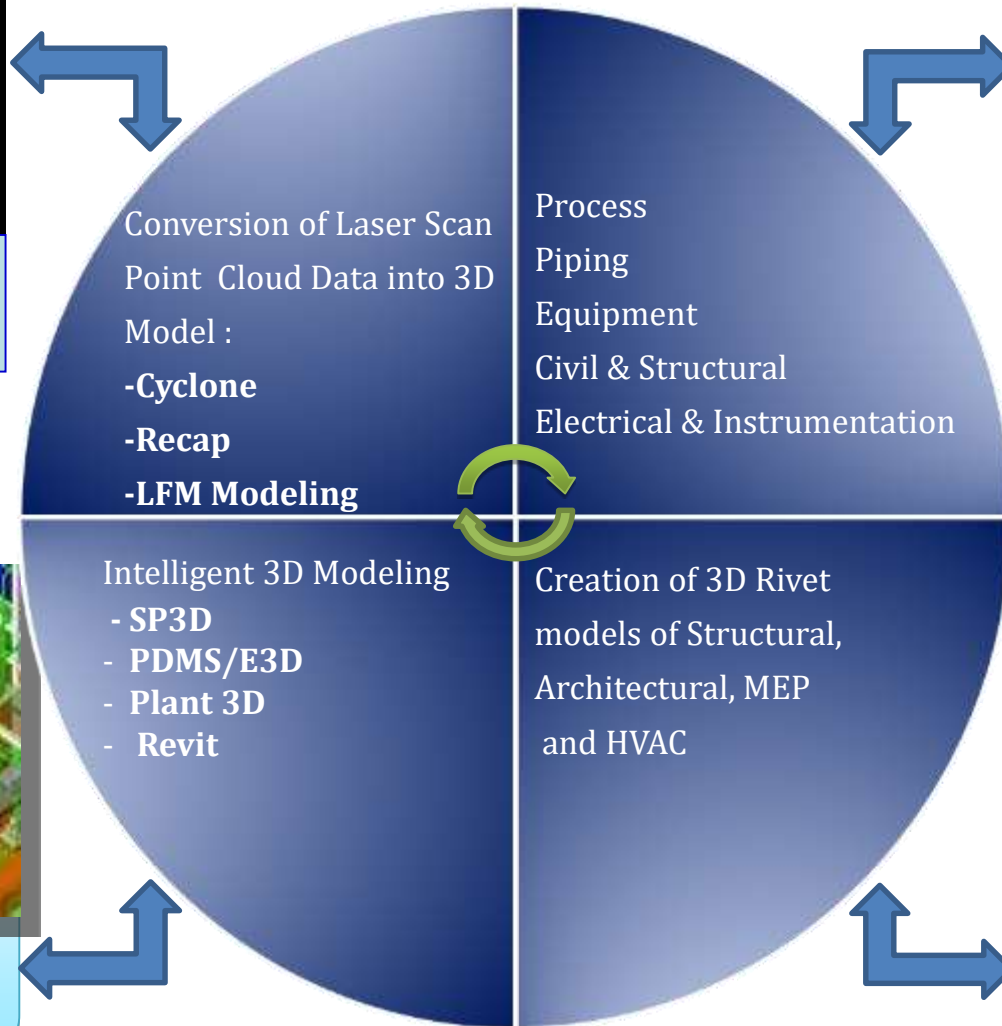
Conversion of Laser Scan Point Cloud Data into 3D Model :

**-Cyclone**

**-Recap**

**-LFM Modeling**

Process

Piping

Equipment

Civil & Structural

Electrical & Instrumentation

Intelligent 3D Modeling

**- SP3D**

- **PDMS/E3D**

- **Plant 3D**

- **Revit**

Creation of 3D Rivet models of Structural, Architectural, MEP and HVAC